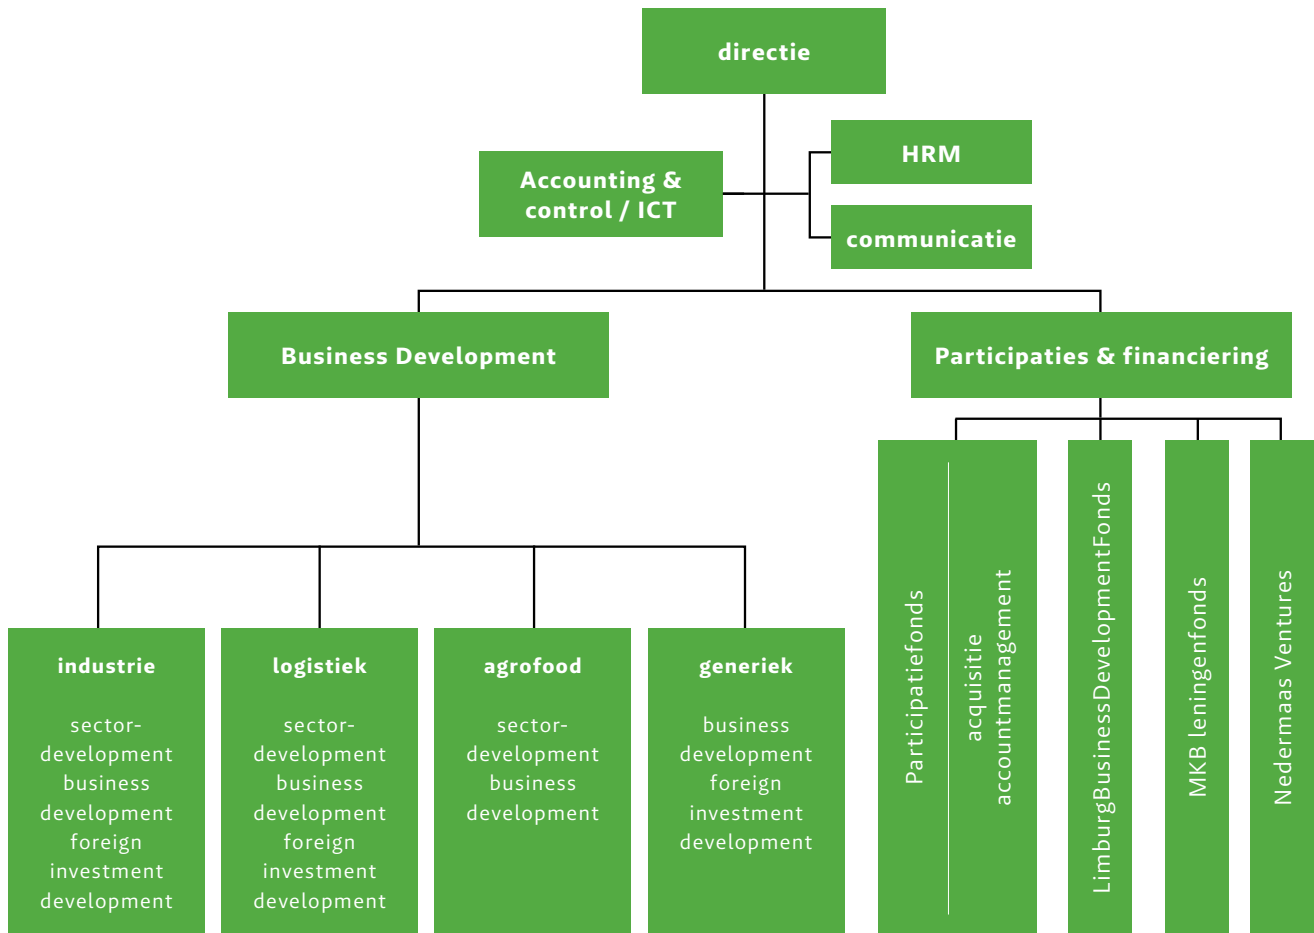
directie

Accounting & control / ICT

HRM

communicatie

Business Development

Participaties & financiering

industrie

sector-development
business development
foreign investment development

logistiek

sector-development
business development
foreign investment development

agrofood

sector-development
business development

generiek

business development
foreign investment development

Participatiefonds

acquisitie
accountmanagement

LimburgBusinessDevelopmentFonds

MKB leningenfonds

Nedermaas Ventures